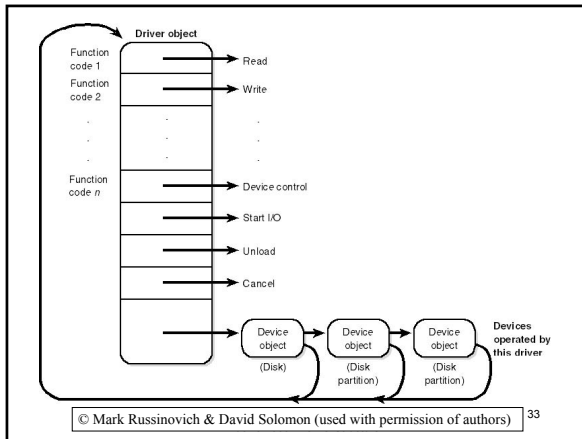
Driver object

Function code 1
Function code 2
.
.
.
Function code $n$

Read
Write
.
.
.
Device control
Start I/O
Unload
Cancel

Device object (Disk)
Device object (Disk partition)
Device object (Disk partition)

Devices operated by this driver

© Mark Russinovich & David Solomon (used with permission of authors)

33